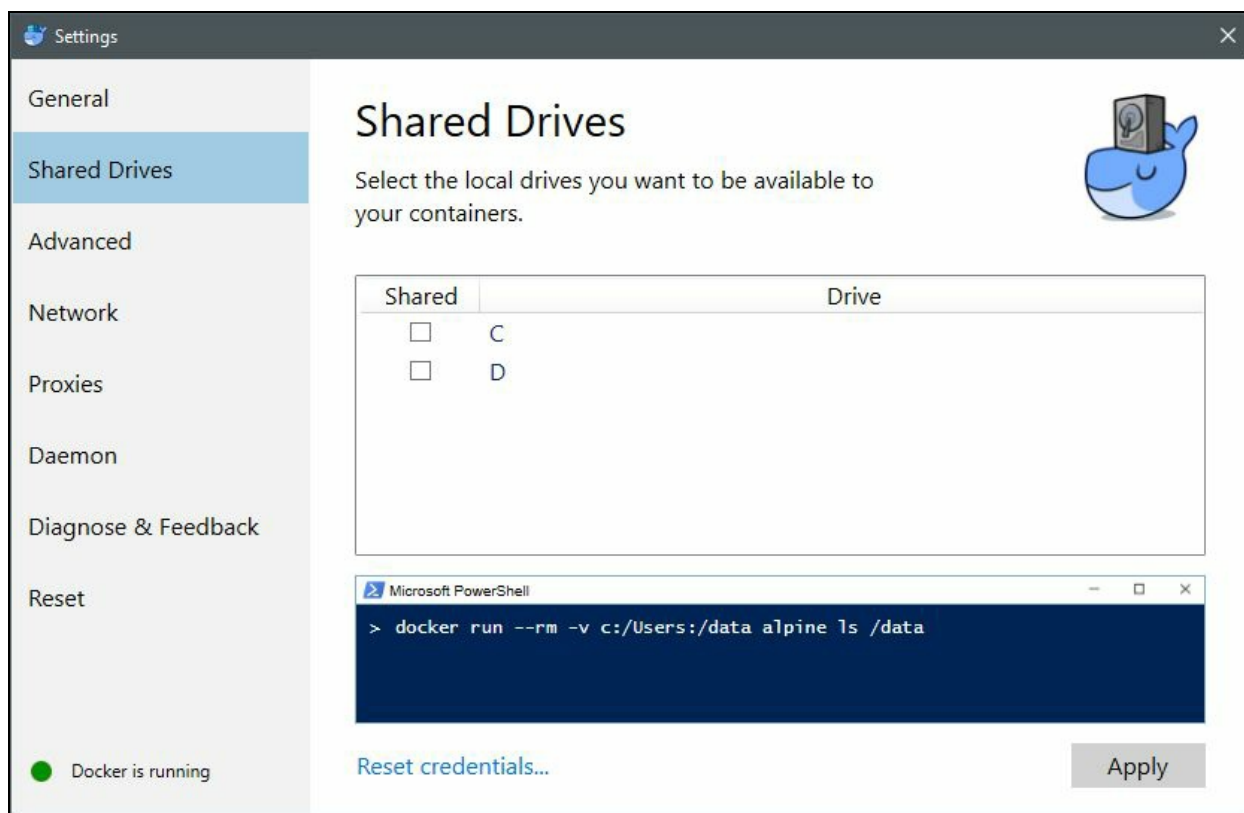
Settings

General

Shared Drives

Advanced

Network

Proxies

Daemon

Diagnose & Feedback

Reset

Docker is running

Shared Drives

Select the local drives you want to be available to your containers.

| Shared | Drive |
|---|---|
| ☐ | C |
| ☐ | D |

Microsoft PowerShell

> docker run --rm -v c:/Users:/data alpine ls /data

Reset credentials...

Apply